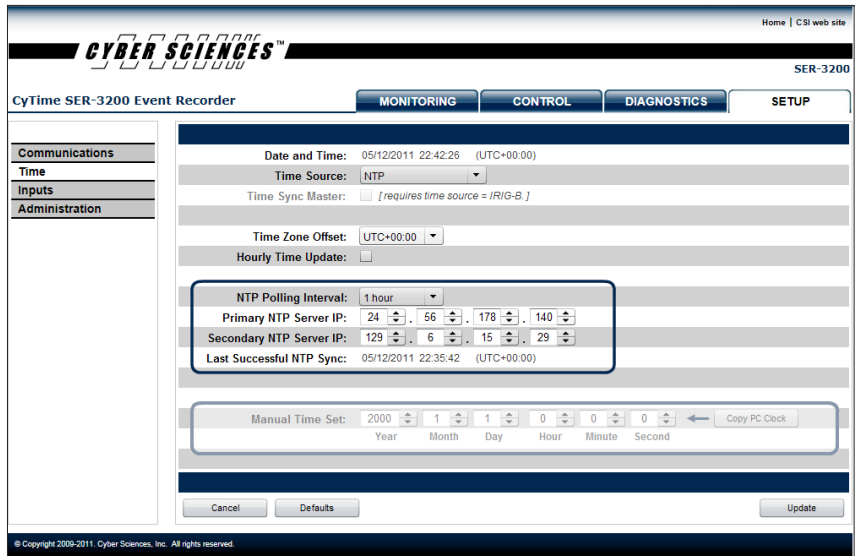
Home | CSI web site

CYBER SCIENCES™

SER-3200

CyTime SER-3200 Event Recorder

MONITORING
CONTROL
DIAGNOSTICS
SETUP

Communications
Time
Inputs
Administration

Date and Time: 05/12/2011 22:42:26 (UTC+00:00)
Time Source: NTP
Time Sync Master: [ requires time source = IRIG-B. ]

Time Zone Offset: UTC+00:00
Hourly Time Update:

NTP Polling Interval: 1 hour
Primary NTP Server IP: 24 . 56 . 178 . 140
Secondary NTP Server IP: 129 . 6 . 15 . 29
Last Successful NTP Sync: 05/12/2011 22:35:42 (UTC+00:00)

Manual Time Set: 2000 1 1 0 0 0 Copy PC Clock
Year Month Day Hour Minute Second

Cancel
Defaults
Update

© Copyright 2009-2011. Cyber Sciences, Inc. All rights reserved.